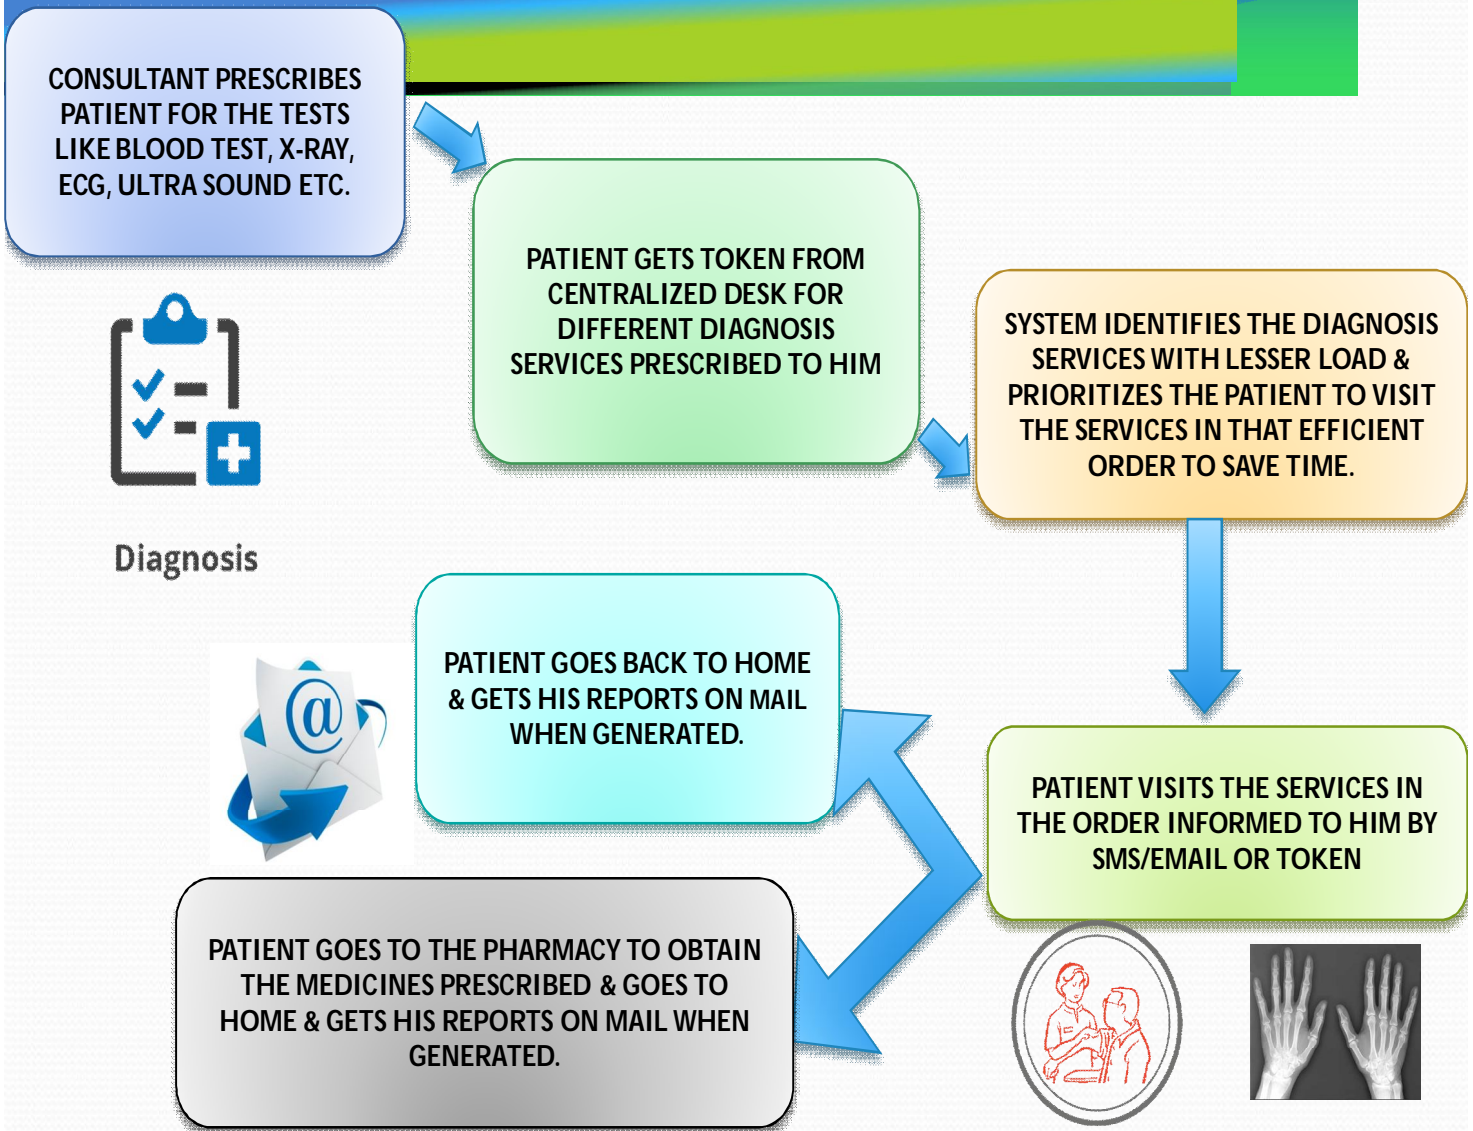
CONSULTANT PRESCRIBES PATIENT FOR THE TESTS LIKE BLOOD TEST, X-RAY, ECG, ULTRA SOUND ETC.

PATIENT GETS TOKEN FROM CENTRALIZED DESK FOR DIFFERENT DIAGNOSIS SERVICES PRESCRIBED TO HIM

SYSTEM IDENTIFIES THE DIAGNOSIS SERVICES WITH LESSER LOAD & PRIORITIZES THE PATIENT TO VISIT THE SERVICES IN THAT EFFICIENT ORDER TO SAVE TIME.

Diagnosis

PATIENT GOES BACK TO HOME & GETS HIS REPORTS ON MAIL WHEN GENERATED.

PATIENT VISITS THE SERVICES IN THE ORDER INFORMED TO HIM BY SMS/EMAIL OR TOKEN

PATIENT GOES TO THE PHARMACY TO OBTAIN THE MEDICINES PRESCRIBED & GOES TO HOME & GETS HIS REPORTS ON MAIL WHEN GENERATED.